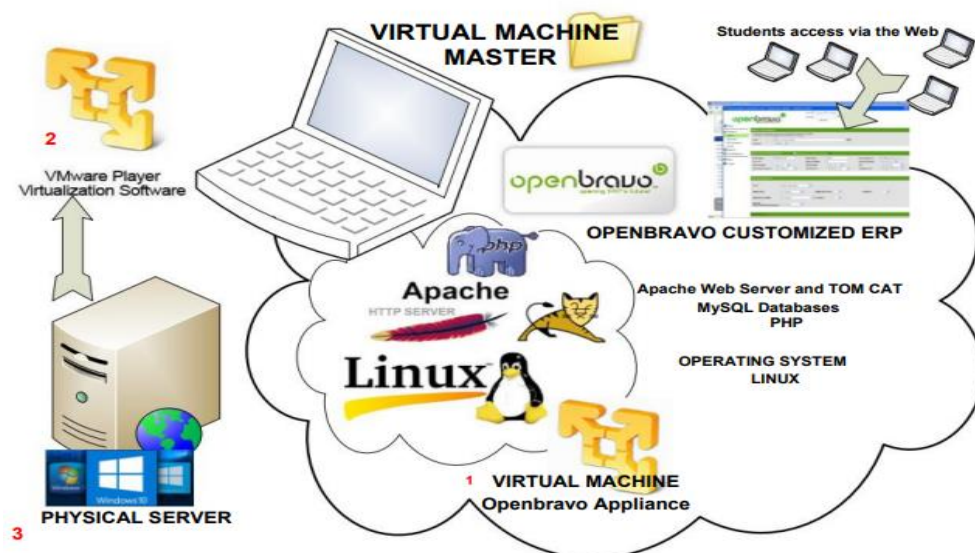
VIRTUAL MACHINE MASTER

Students access via the Web

2

VMware Player Virtualization Software

openbravo

OPENBRAVO CUSTOMIZED ERP

php

Apache

HTTP SERVER

Apache Web Server and TOM CAT
MySQL Databases
PHP

Linux

OPERATING SYSTEM
LINUX

Windows 10

1 VIRTUAL MACHINE
Openbravo Appliance

PHYSICAL SERVER

3